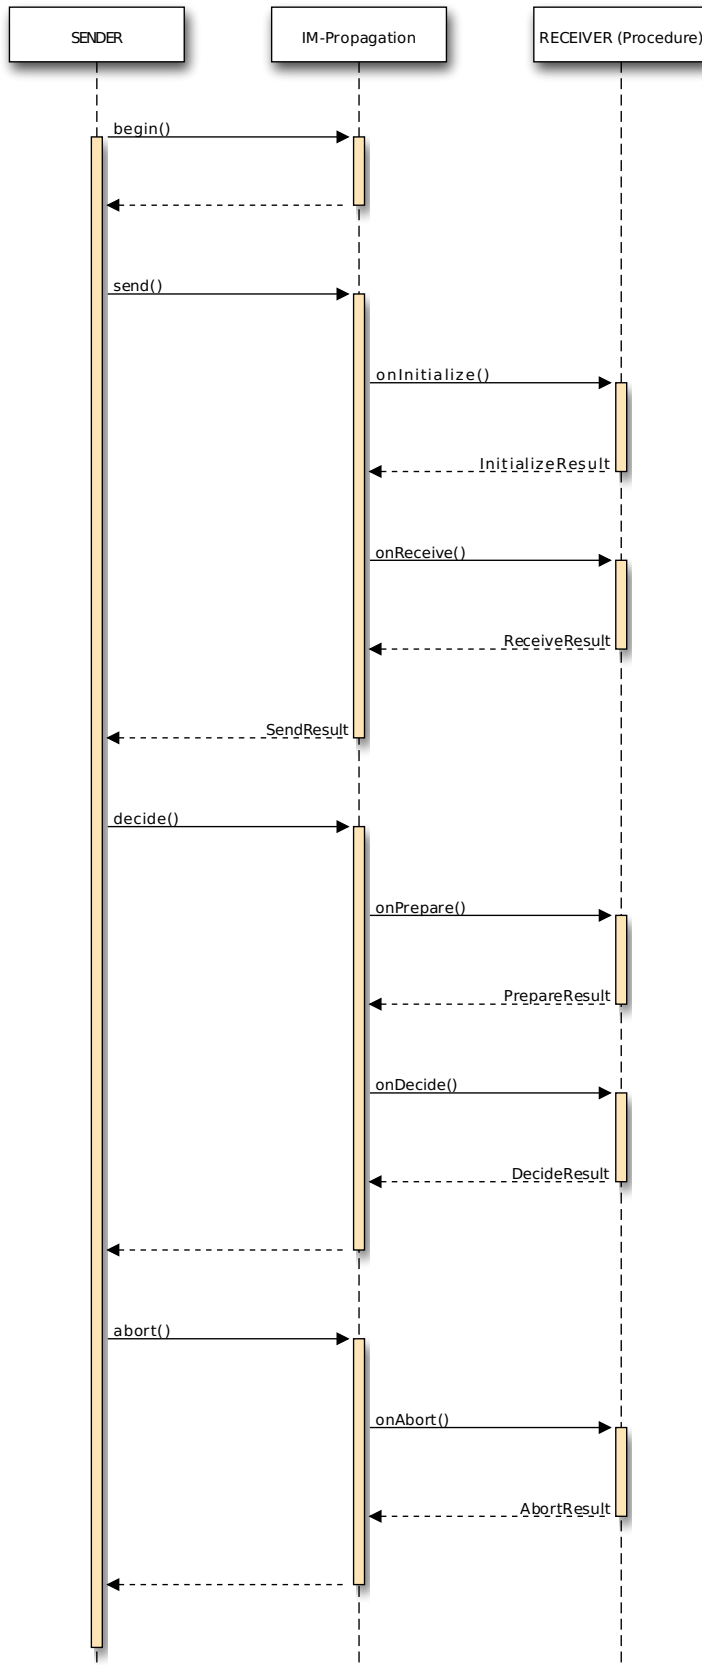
SENDER

IM-Propagation

RECEIVER (Procedure)

begin()

send()

onInitialize()

InitializeResult

onReceive()

ReceiveResult

SendResult

decide()

onPrepare()

PrepareResult

onDecide()

DecideResult

abort()

onAbort()

AbortResult